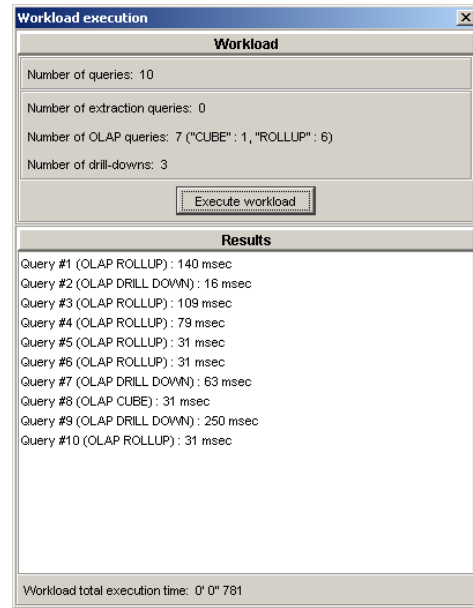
Workload execution

Workload

Number of queries: 10

Number of extraction queries: 0

Number of OLAP queries: 7 ("CUBE" : 1, "ROLLUP" : 6)

Number of drill-downs: 3

Execute workload

Results

Query #1 (OLAP ROLLUP) : 140 msec
Query #2 (OLAP DRILL DOWN) : 16 msec
Query #3 (OLAP ROLLUP) : 109 msec
Query #4 (OLAP ROLLUP) : 79 msec
Query #5 (OLAP ROLLUP) : 31 msec
Query #6 (OLAP ROLLUP) : 31 msec
Query #7 (OLAP DRILL DOWN) : 63 msec
Query #8 (OLAP CUBE) : 31 msec
Query #9 (OLAP DRILL DOWN) : 250 msec
Query #10 (OLAP ROLLUP) : 31 msec

Workload total execution time: 0' 0" 781